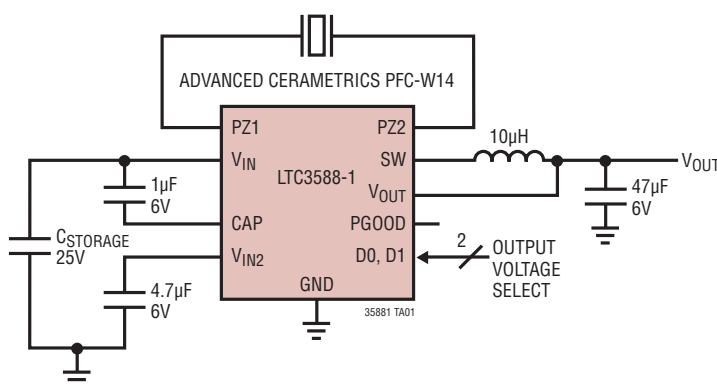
ADVANCED CERAMETRICS PFC-W14

PZ1

PZ2

$V_{IN}$

LTC3588-1

SW

10μH

$V_{OUT}$

1μF
6V

$V_{OUT}$

47μF
6V

CAP

PGOOD

$C_{STORAGE}$
25V

$V_{IN2}$

D0, D1

2

OUTPUT
VOLTAGE
SELECT

4.7μF
6V

GND

35881 TA01